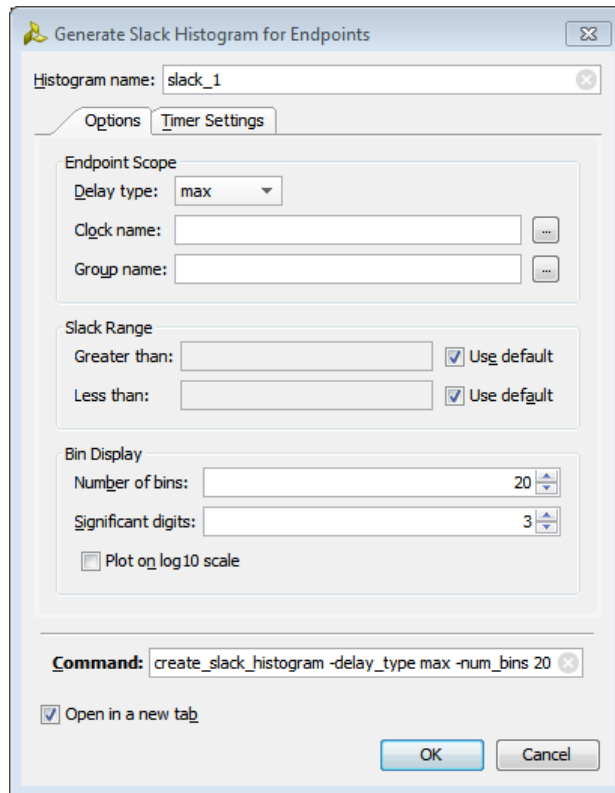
Generate Slack Histogram for Endpoints

Histogram name: slack_1

Options | Timer Settings

Endpoint Scope

Delay type: max

Clock name:

Group name:

Slack Range

Greater than: Use default

Less than: Use default

Bin Display

Number of bins: 20

Significant digits: 3

Plot on log10 scale

Command: create_slack_histogram -delay_type max -num_bins 20

Open in a new tab

OK Cancel